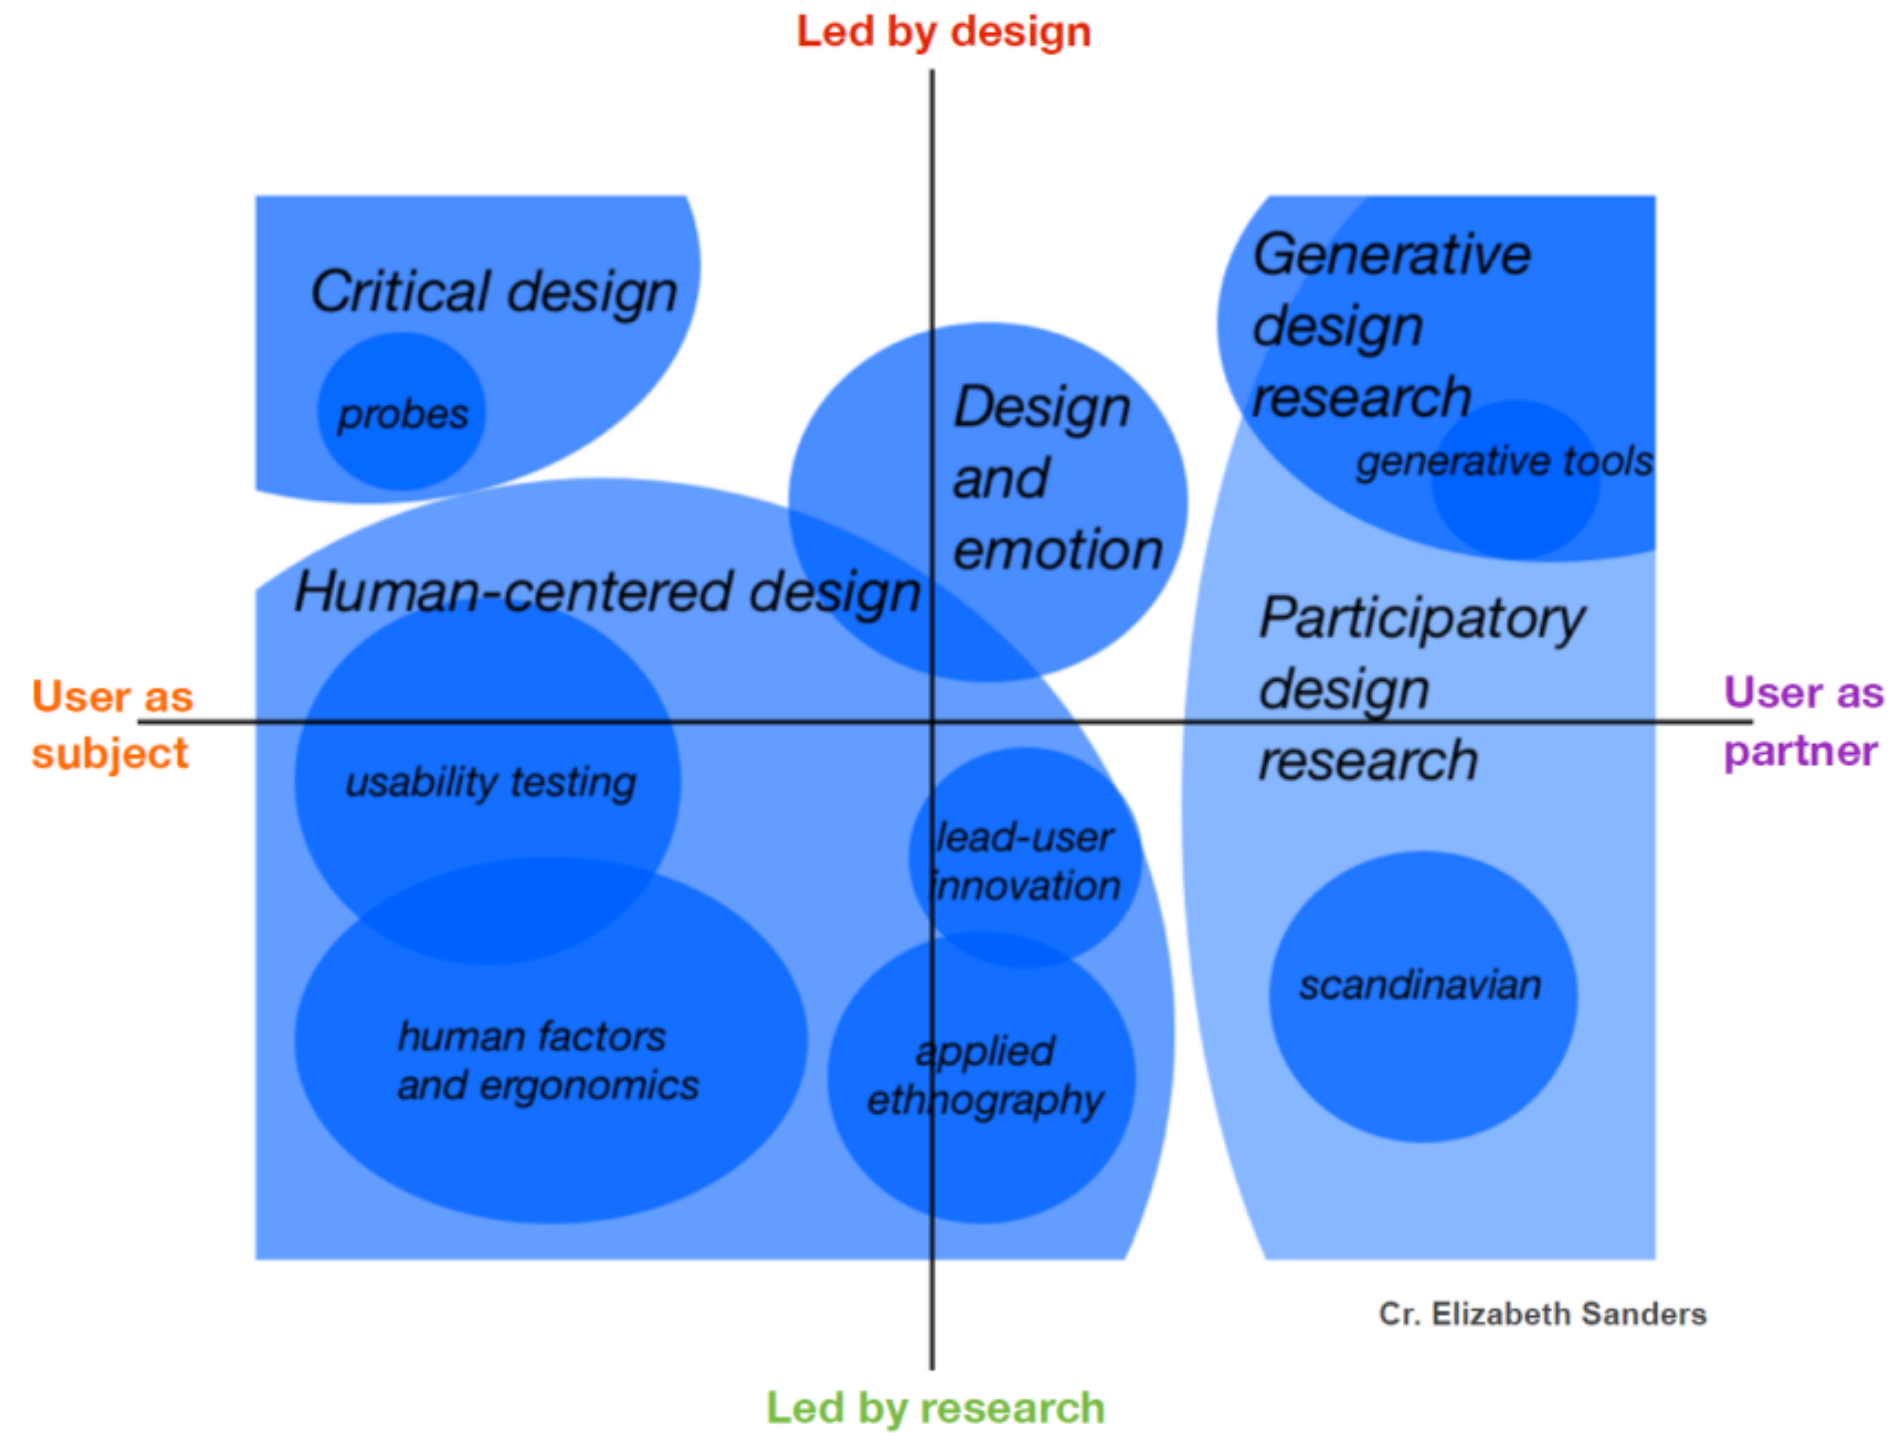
Led by design

Critical design

probes

Design and emotion

Generative design research

generative tools

Human-centered design

User as subject

User as partner

Participatory design research

usability testing

lead-user innovation

scandinavian

human factors and ergonomics

applied ethnography

Cr. Elizabeth Sanders

Led by research